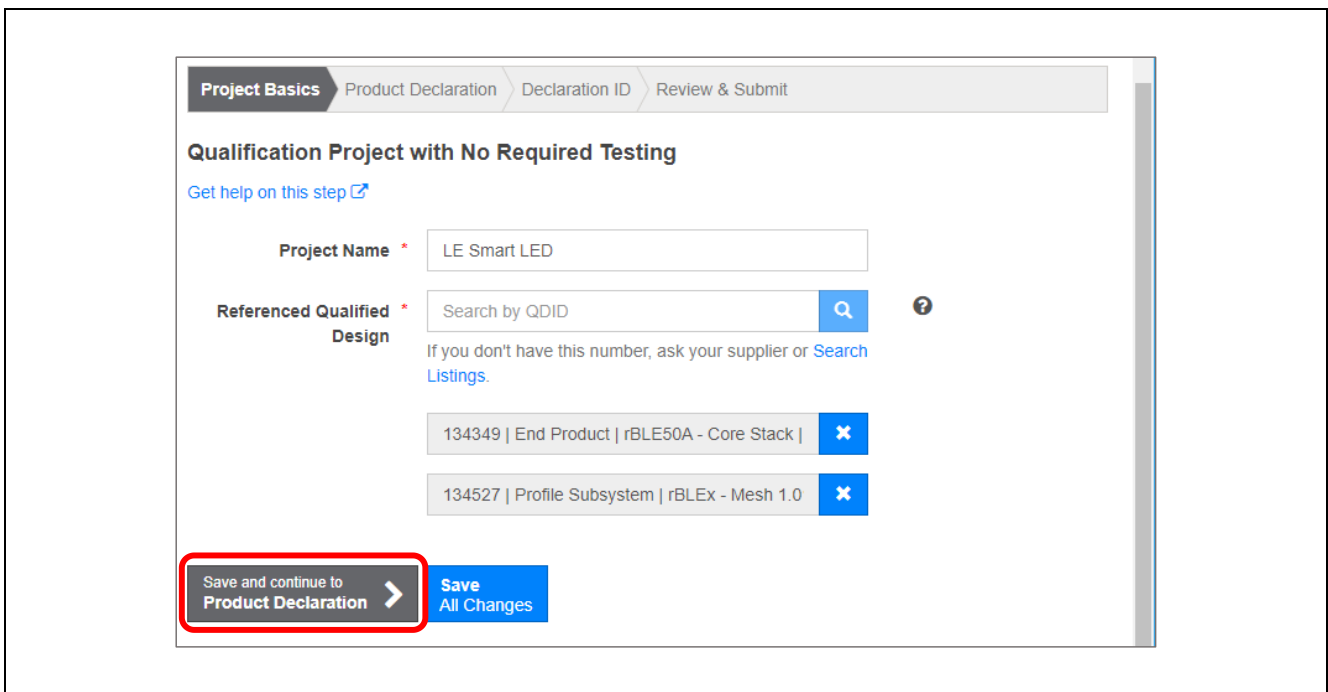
Project Basics Product Declaration Declaration ID Review & Submit

Qualification Project with No Required Testing

Get help on this step

Project Name * LE Smart LED

Referenced Qualified Design * Search by QDID

If you don't have this number, ask your supplier or Search Listings.

134349 | End Product | rBLE50A - Core Stack |

134527 | Profile Subsystem | rBLEx - Mesh 1.0

Save and continue to Product Declaration

Save All Changes